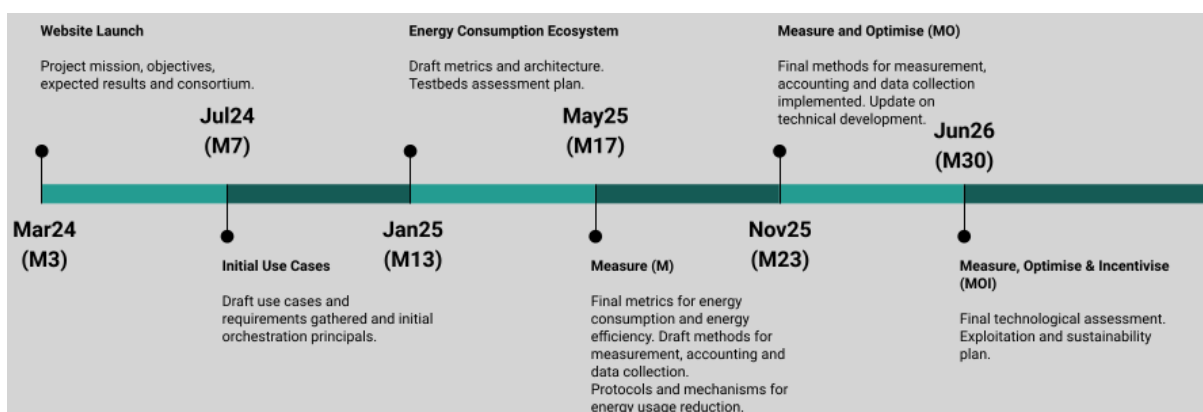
Website Launch

Project mission, objectives, expected results and consortium.

Jul24
(M7)

Energy Consumption Ecosystem

Draft metrics and architecture. Testbeds assessment plan.

May25
(M17)

Measure and Optimise (MO)

Final methods for measurement, accounting and data collection implemented. Update on technical development.

Jun26
(M30)

Mar24
(M3)

Initial Use Cases

Draft use cases and requirements gathered and initial orchestration principals.

Jan25
(M13)

Measure (M)

Final metrics for energy consumption and energy efficiency. Draft methods for measurement, accounting and data collection.
Protocols and mechanisms for energy usage reduction.

Nov25
(M23)

Measure, Optimise & Incentivise (MOI)

Final technological assessment. Exploitation and sustainability plan.